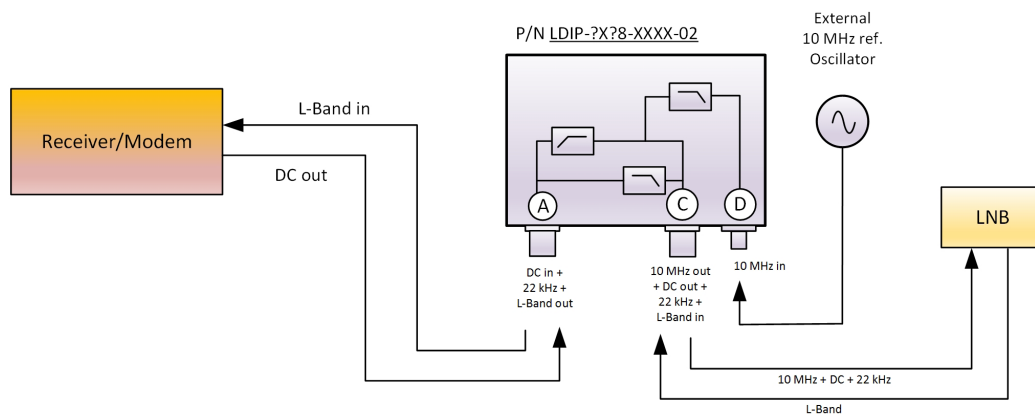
P/N LDIP-?X?8-XXXX-02

External
10 MHz ref.
Oscillator

L-Band in

Receiver/Modem

DC out

A

C

D

LNB

DC in +
22 kHz +
L-Band out

10 MHz out
+ DC out +
22 kHz +
L-Band in

10 MHz in

10 MHz + DC + 22 kHz

L-Band